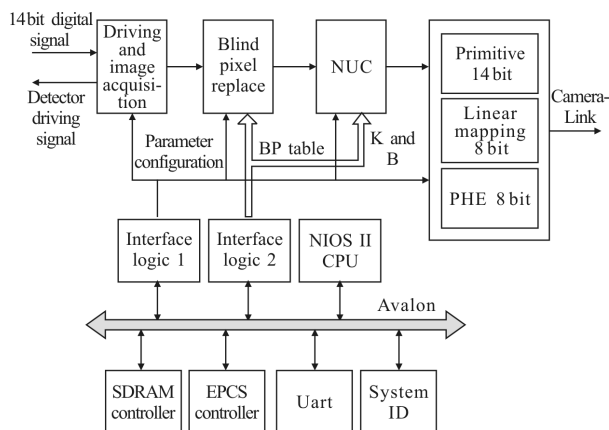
14bit digital signal

Detector driving signal

Driving and image acquisition

Blind pixel replace

NUC

Primitive 14 bit

Linear mapping 8 bit

PHE 8 bit

Camera-Link

Parameter configuration

BP table

K and B

Interface logic 1

Interface logic 2

NIOS II CPU

Avalon

SDRAM controller

EPCS controller

Uart

System ID